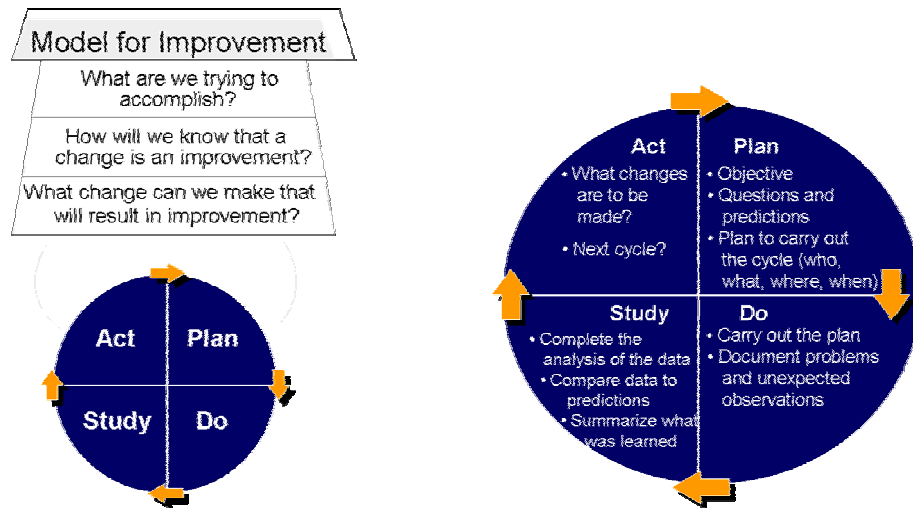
Model for Improvement

What are we trying to accomplish?

How will we know that a change is an improvement?

What change can we make that will result in improvement?

Act

Plan

Study

Do

Act
• What changes are to be made?
• Next cycle?

Plan
• Objective
• Questions and predictions
• Plan to carry out the cycle (who, what, where, when)

Study
• Complete the analysis of the data
• Compare data to predictions
• Summarize what was learned

Do
• Carry out the plan
• Document problems and unexpected observations